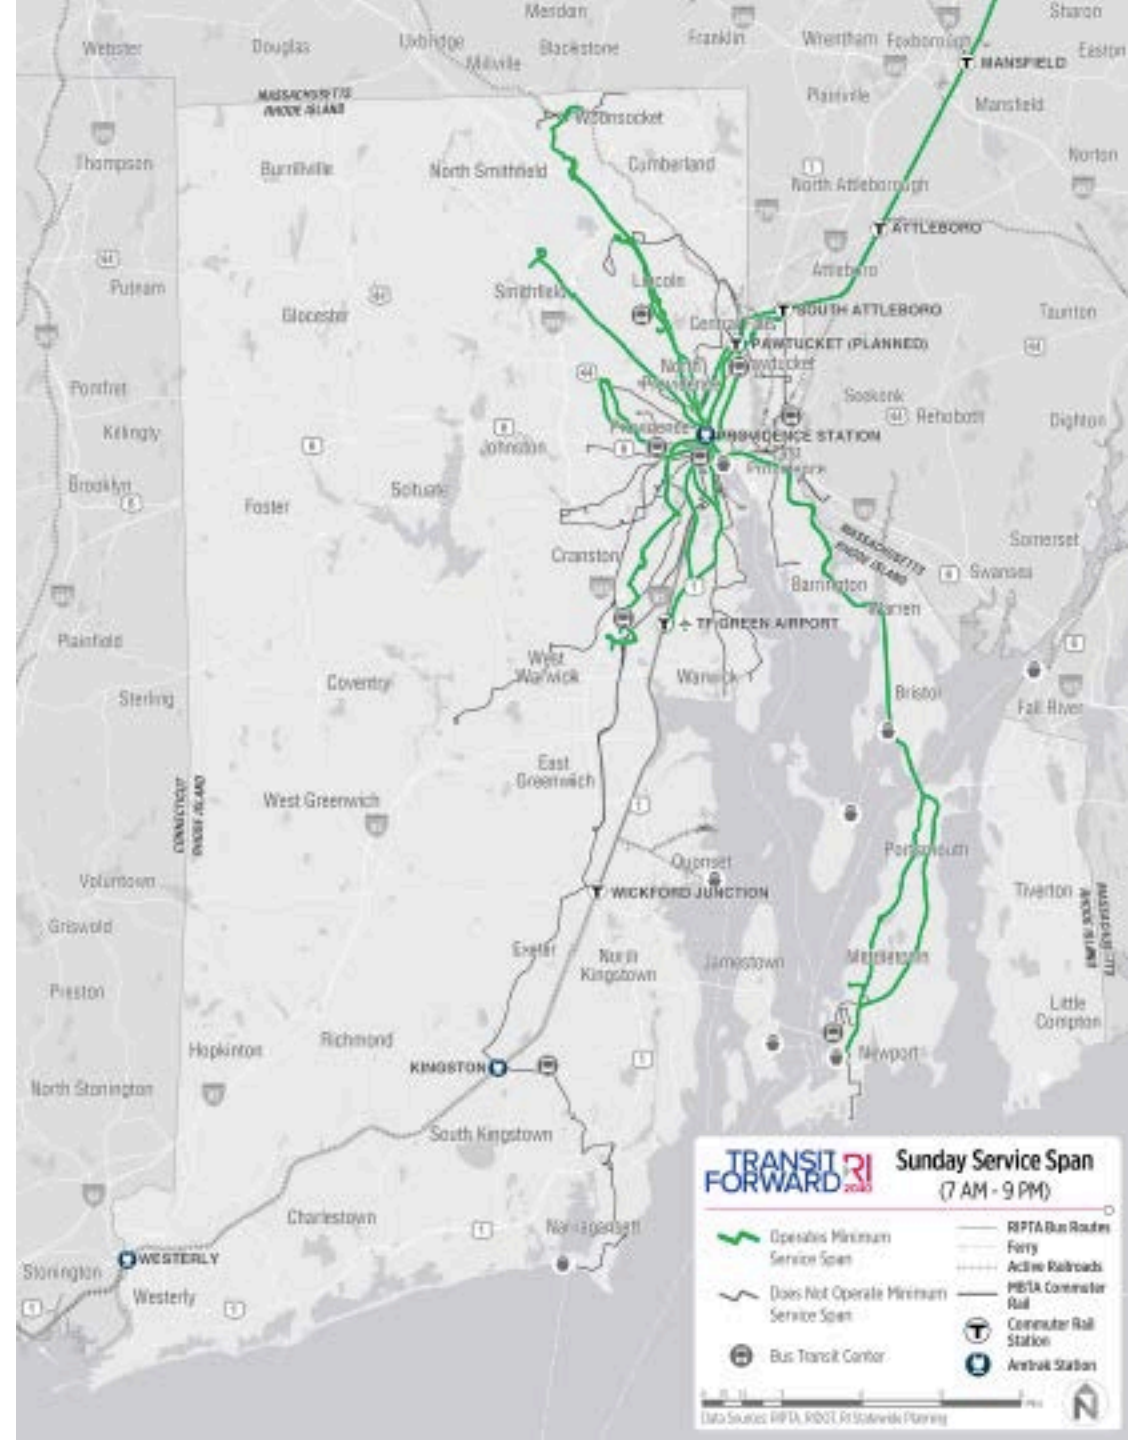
Mendon
Sharon
Webster
Douglas
Uxbridge
Millville
Blackstone
Franklin
Wrentham
Foxborough
MANSFIELD
Easton
MASSACHUSETTS
RHODE ISLAND
Plainville
Mansfield
Woonsocket
Thompson
Burrillville
North Smithfield
Cumberland
Norton
North Attleborough
ATTLEBORO
Putnam
Attleboro
Smithfield
Lincoln
Glocester
SOUTH ATTLEBORO
Taunton
Central Falls
PAWTUCKET (PLANNED)
Pawtucket
North Providence
Pomfret
Seekonk
Rehoboth
Dighton
Killingly
Providence
PROVIDENCE STATION
Johnston
East Providence
Brooklyn
Foster
Scituate
MASSACHUSETTS
RHODE ISLAND
Somerset
Swansea
Cranston
Barrington
Warren
TF GREEN AIRPORT
Plainfield
West Warwick
Warwick
Sterling
Coventry
Bristol
Fall River
East Greenwich
CONNECTICUT
RHODE ISLAND
West Greenwich
Portsmouth
Quonset
Voluntown
WICKFORD JUNCTION
Tiverton
MASSACHUSETTS
RHODE ISLAND
Griswold
Exeter
North Kingstown
Jamestown
Middletown
Preston
Little Compton
Richmond
Hopkinton
Newport
KINGSTON
North Stonington
South Kingstown
TRANSIT FORWARD RI 2040
Sunday Service Span
(7 AM - 9 PM)
Charlestown
Narragansett
WESTERLY
Stonington
Westerly
Operates Minimum Service Span
Does Not Operate Minimum Service Span
Bus Transit Center
RIPTA Bus Routes
Ferry
Active Railroads
MBTA Commuter Rail
Commuter Rail Station
Amtrak Station
Data Sources: RIPTA, RIDOT, RI Statewide Planning